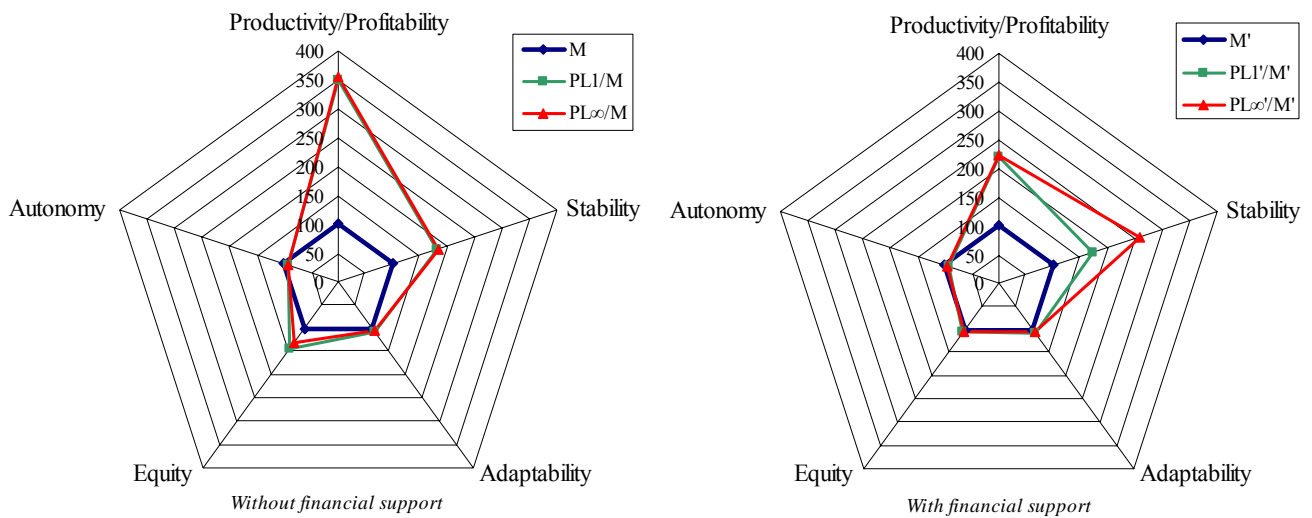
Productivity/Profitability

400
350
300
250
200
150
100
50
0

M
PL1/M
PL∞/M

Autonomy
Stability
Equity
Adaptability

Without financial support

Productivity/Profitability

400
350
300
250
200
150
100
50
0

M'
PL1'/M'
PL∞'/M'

Autonomy
Stability
Equity
Adaptability

With financial support